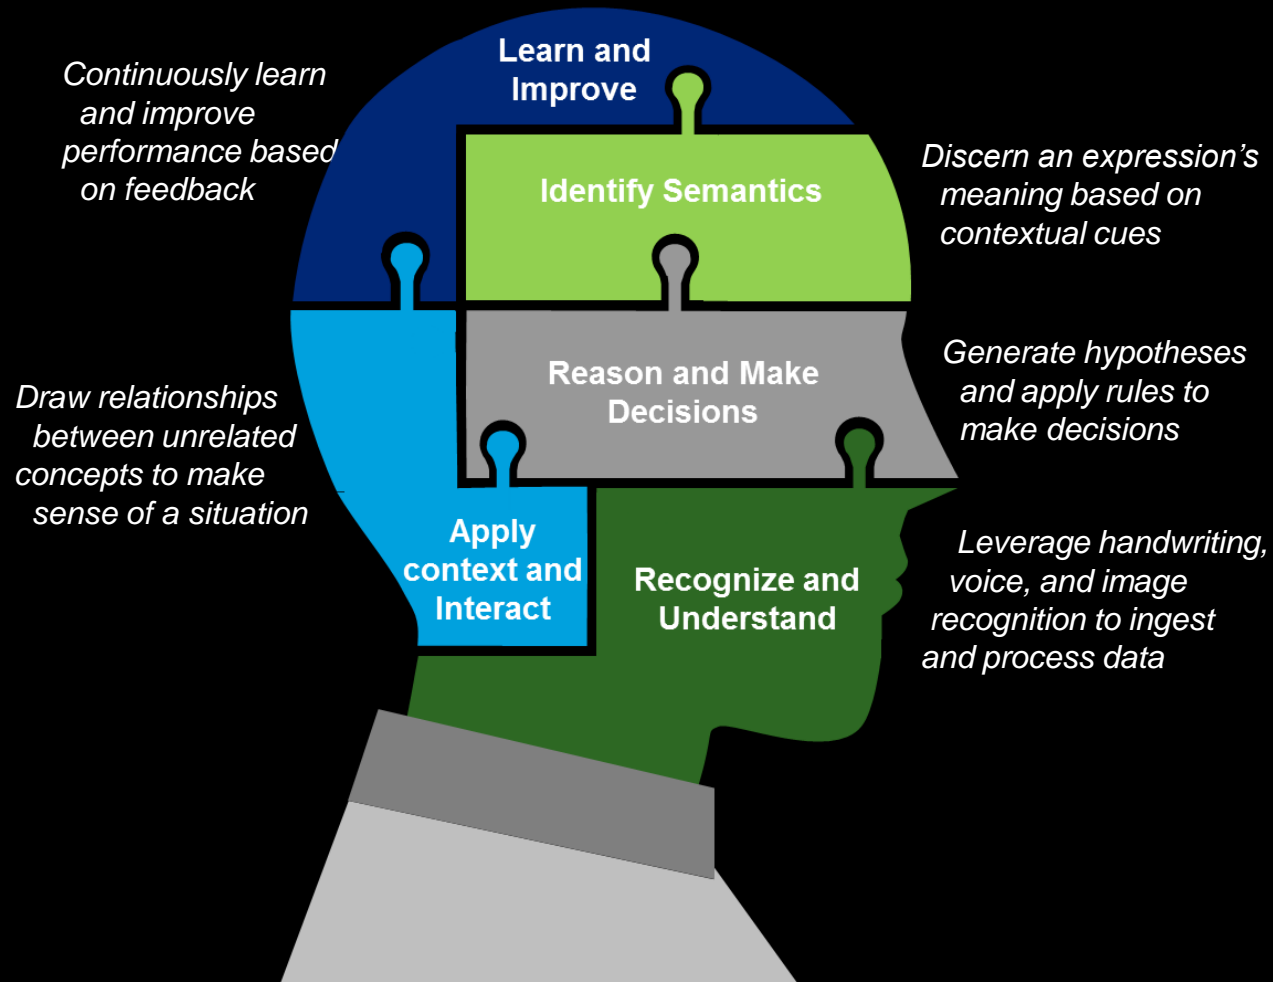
Continuously learn and improve performance based on feedback

Learn and Improve

Identify Semantics

Discern an expression's meaning based on contextual cues

Reason and Make Decisions

Generate hypotheses and apply rules to make decisions

Draw relationships between unrelated concepts to make sense of a situation

Apply context and Interact

Recognize and Understand

Leverage handwriting, voice, and image recognition to ingest and process data